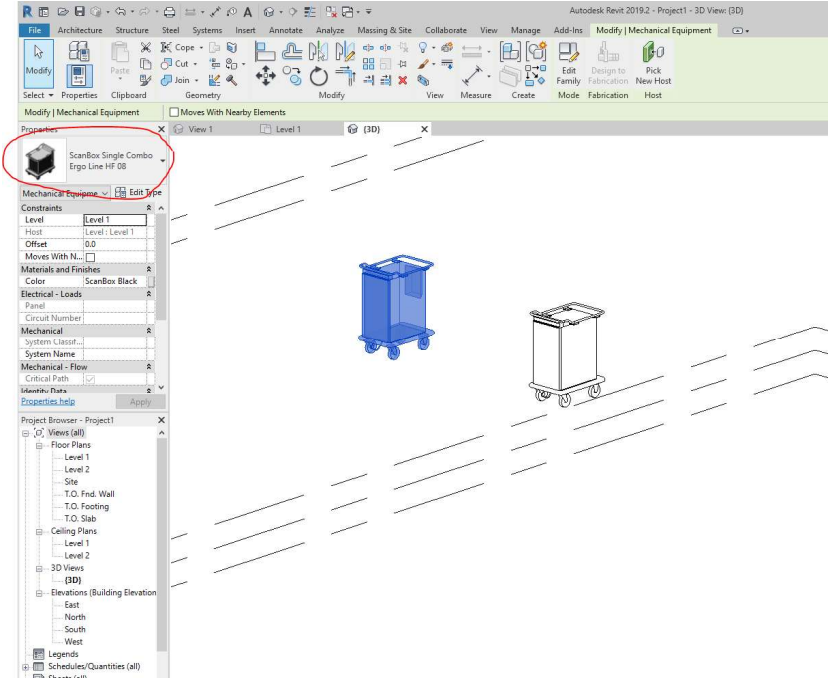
Autodesk Revit 2019.2 - Project1 - 3D View: {3D}

File Architecture Structure Steel Systems Insert Annotate Analyze Massing & Site Collaborate View Manage Add-Ins Modify | Mechanical Equipment

Modify Paste Cope Cut Join Edit Family Design to Fabrication Pick New Host

Select Properties Clipboard Geometry Modify View Measure Create Mode Fabrication Host

Modify | Mechanical Equipment Moves With Nearby Elements

Properties

ScanBox Single Combo Ergo Line HF 08

Mechanical Equipme Edit Type

| Constraints | |
|---|---|
| Level | Level 1 |
| Host | Level : Level 1 |
| Offset | 0.0 |
| Moves With N... | |
| Materials and Finishes | |
| Color | ScanBox Black |
| Electrical - Loads | |
| Panel | |
| Circuit Number | |
| Mechanical | |
| System Classif... | |
| System Name | |
| Mechanical - Flow | |
| Critical Path | |
| Identity Data | |

Properties help Apply

View 1 Level 1 {3D}

Project Browser - Project1

Views (all)
Floor Plans
Level 1
Level 2
Site
T.O. Fnd. Wall
T.O. Footing
T.O. Slab
Ceiling Plans
Level 1
Level 2
3D Views
{3D}
Elevations (Building Elevation
East
North
South
West
Legends
Schedules/Quantities (all)
Sheets (all)